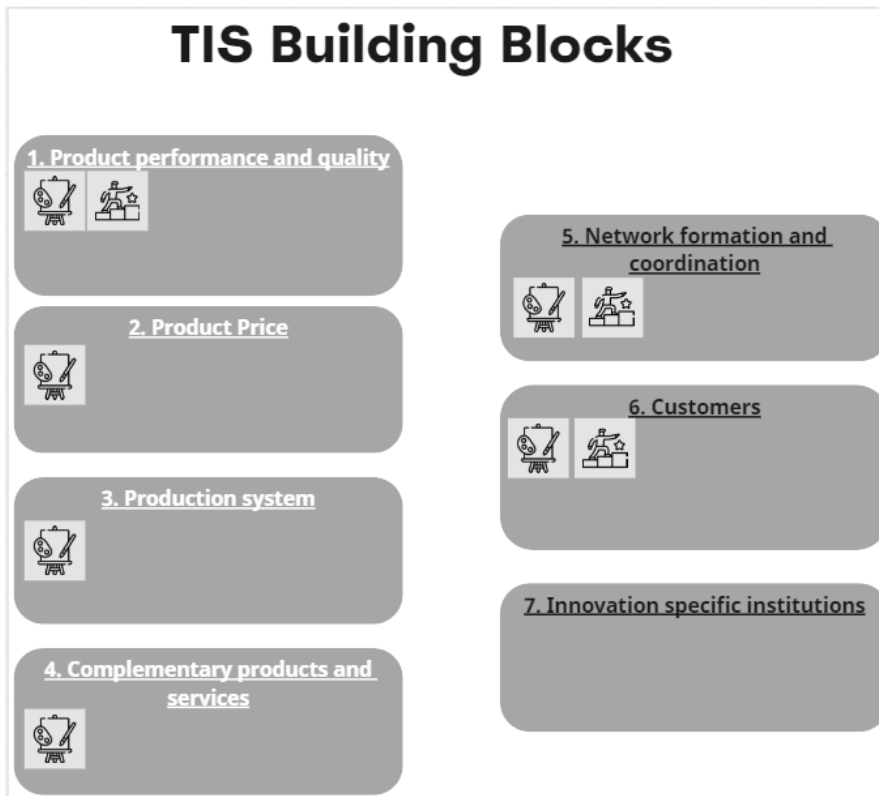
TIS Building Blocks

1. Product performance and quality

2. Product Price

3. Production system

4. Complementary products and services

5. Network formation and coordination

6. Customers

7. Innovation specific institutions